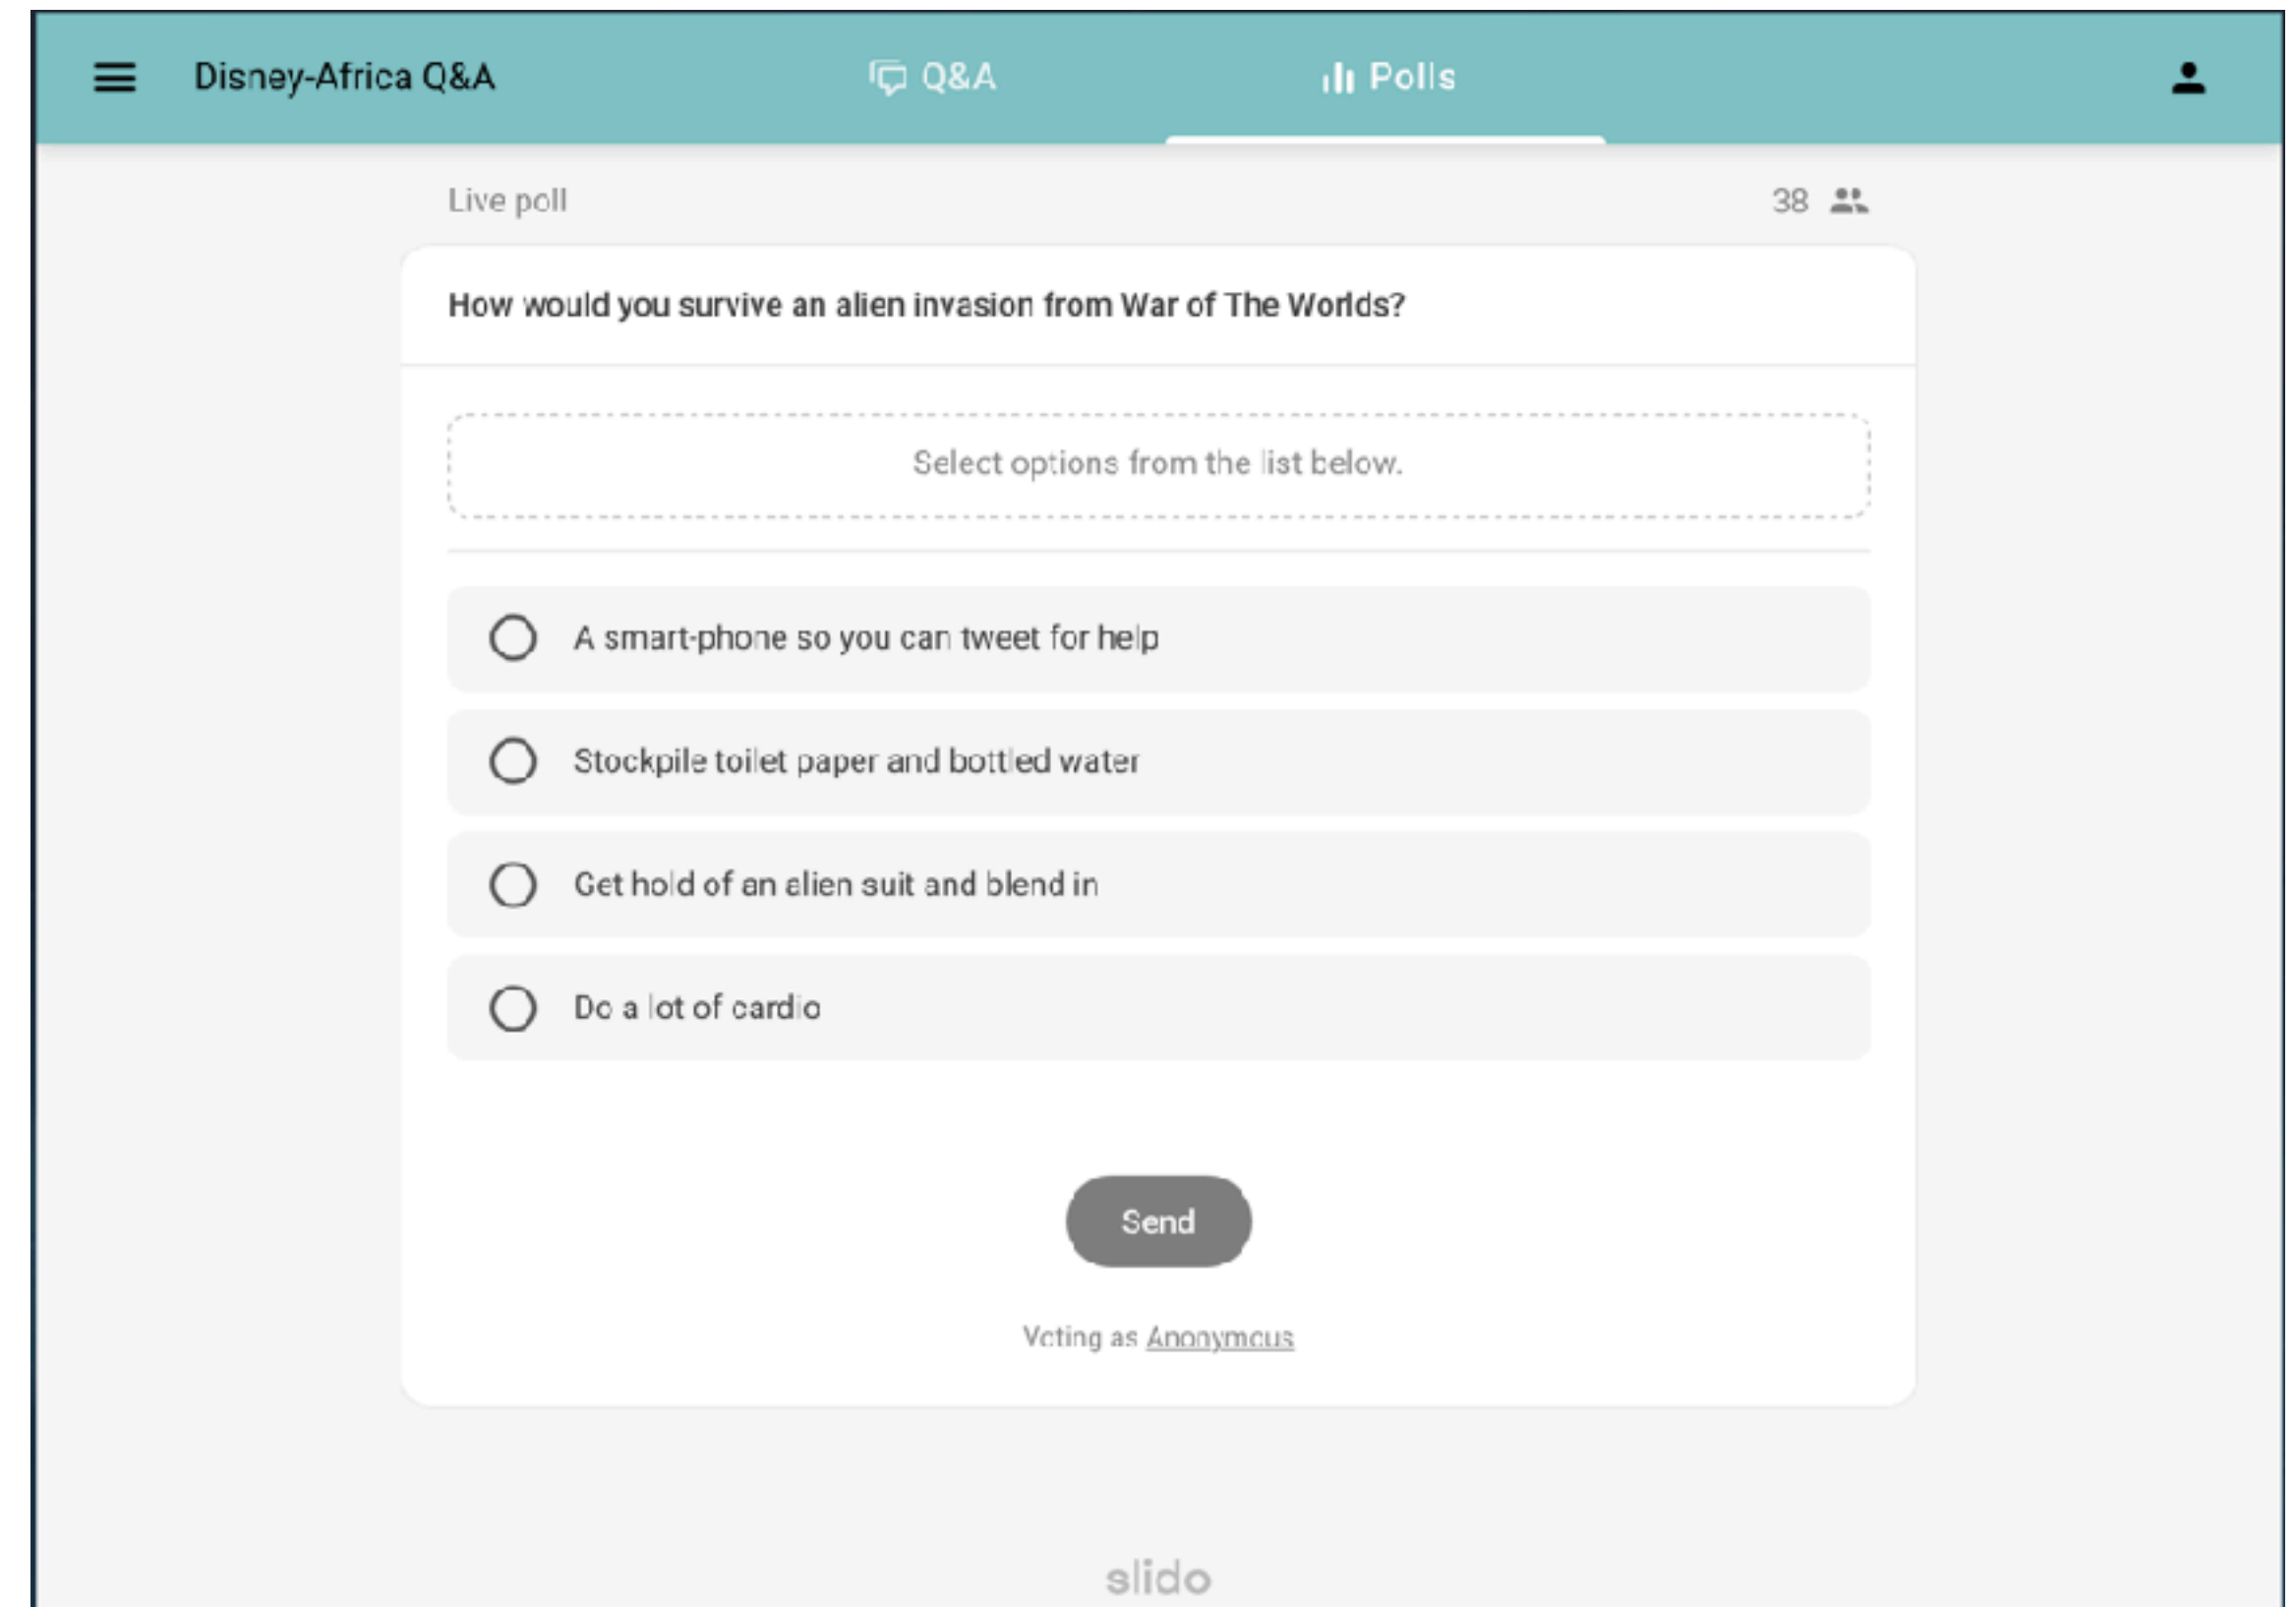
Disney-Africa Q&A

Q&A

Polls

Live poll

38

How would you survive an alien invasion from War of The Worlds?

Select options from the list below.

A smart-phone so you can tweet for help

Stockpile toilet paper and bottled water

Get hold of an alien suit and blend in

Do a lot of cardio

Send

Voting as Anonymous

slido